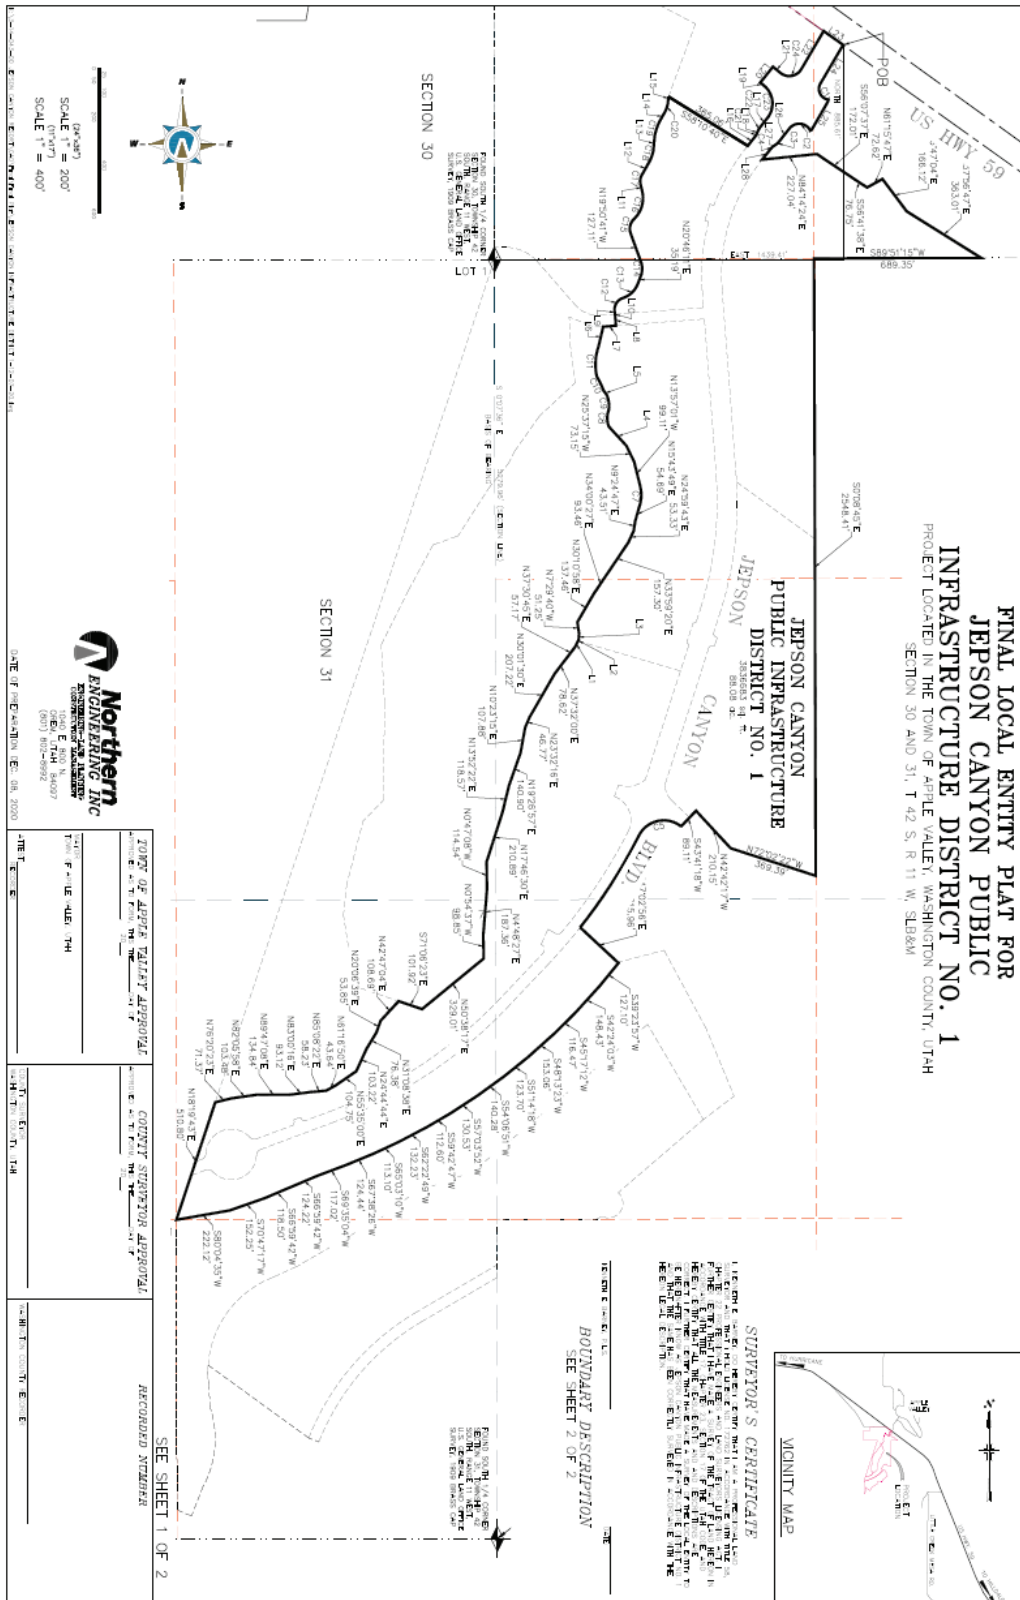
FINAL LOCAL ENTITY PLAT FOR
JEPSON CANYON PUBLIC
INFRASTRUCTURE DISTRICT NO. 1
PROJECT LOCATED IN THE TOWN OF APPLE VALLEY, WASHINGTON COUNTY, UTAH
SECTION 30 AND 31, T 42 S, R 11 W, SLB&M

JEPSON CANYON
PUBLIC INFRASTRUCTURE
DISTRICT NO. 1

JEPSON CANYON BLVD.

US HWY 59

POB

SECTION 30

SECTION 31

LOT 1

SCALE 1" = 200'
SCALE 1" = 400'

Northern
ENGINEERING INC

DATE OF PREPARATION: DEC. 08, 2020

TOWN OF APPLE VALLEY APPROVAL

COUNTY SURVEYOR APPROVAL

RECORDED NUMBER

SURVEYOR'S CERTIFICATE

BOUNDARY DESCRIPTION
SEE SHEET 2 OF 2

VICINITY MAP

SEE SHEET 1 OF 2

S89°51'15"W
689.35'

S37°56'14"E
363.01'

S47°04'E
166.12'

N61°15'47"E
72.62'

S56°07'37"E
172.01'

S56°41'38"E
76.75'

N84°14'24"E
227.04'

N19°50'41"W
127.11'

N20°46'11"E
36.19'

S20°08'45"E
2548.41'

N13°57'01"W
99.11'

N25°37'15"W
73.15'

N15°43'49"E
54.69'

N24°39'43"E
53.33'

N9°24'47"E
43.31'

N34°00'27"E
93.46'

N30°10'58"E
137.46'

N37°30'45"E
57.17'

N7°29'40"W
51.25'

N33°59'20"E
157.30'

N30°01'00"E
207.22'

N37°32'00"E
78.62'

N10°23'15"E
107.88'

N23°32'16"E
46.77'

N13°57'22"E
118.57'

N19°26'57"E
140.90'

N0°47'06"W
114.54'

N17°46'30"E
210.89'

N0°54'37"W
98.85'

N4°48'27"E
187.36'

N72°29'22"W
369.39'

N24°21'17"W
210.15'

S34°11'18"W
89.11'

S71°06'23"E
101.92'

N30°18'11"E
329.01'

N42°47'04"E
108.69'

N20°06'39"E
53.65'

N61°16'50"E
43.64'

N85°08'22"E
58.23'

N53°08'38"E
76.38'

N24°44'44"E
103.22'

N53°00'16"E
93.12'

N89°47'08"E
134.64'

N82°03'38"E
103.56'

N76°20'23"E
71.37'

N18°19'43"E
510.80'

N55°35'00"E
104.75'

S39°23'57"W
127.10'

S42°24'03"W
148.43'

S45°17'12"W
116.47'

S48°13'23"W
153.06'

S51°14'18"W
123.70'

S54°06'51"W
140.28'

S57°03'52"W
130.53'

S59°42'47"W
112.60'

S62°22'49"W
132.25'

S65°03'10"W
113.10'

S67°38'26"W
124.44'

S69°35'04"W
117.02'

S66°59'42"W
124.22'

S66°59'42"W
116.50'

S70°47'17"W
152.25'

S80°04'35"W
222.12'

L1 L2 L3 L4 L5 L6 L7 L8 L9 L10 L11 L12 L13 L14 L15 L16 L17 L18 L19 L20 L21 L22 L23 L24 L25 L26 L27 L28
C1 C2 C3 C4 C5 C6 C7 C8 C9 C10 C11 C12 C13 C14 C15 C16 C17 C18 C19 C20

FOUND SOUTH 1/4 CORNER SECTION 30, TOWNSHIP 42 SOUTH, RANGE 11 WEST, U.S. GENERAL LAND OFFICE SURVEY 1929 BRASS CAP

FOUND SOUTH 1/4 CORNER SECTION 31, TOWNSHIP 42 SOUTH, RANGE 11 WEST, U.S. GENERAL LAND OFFICE SURVEY 1929 BRASS CAP

1040 E. 800 N.
OREM, UTAH 84097
(801) 802-8992

TOWN OF APPLE VALLEY, UTAH

WASHINGTON COUNTY, UTAH

WASHINGTON COUNTY RECORDER